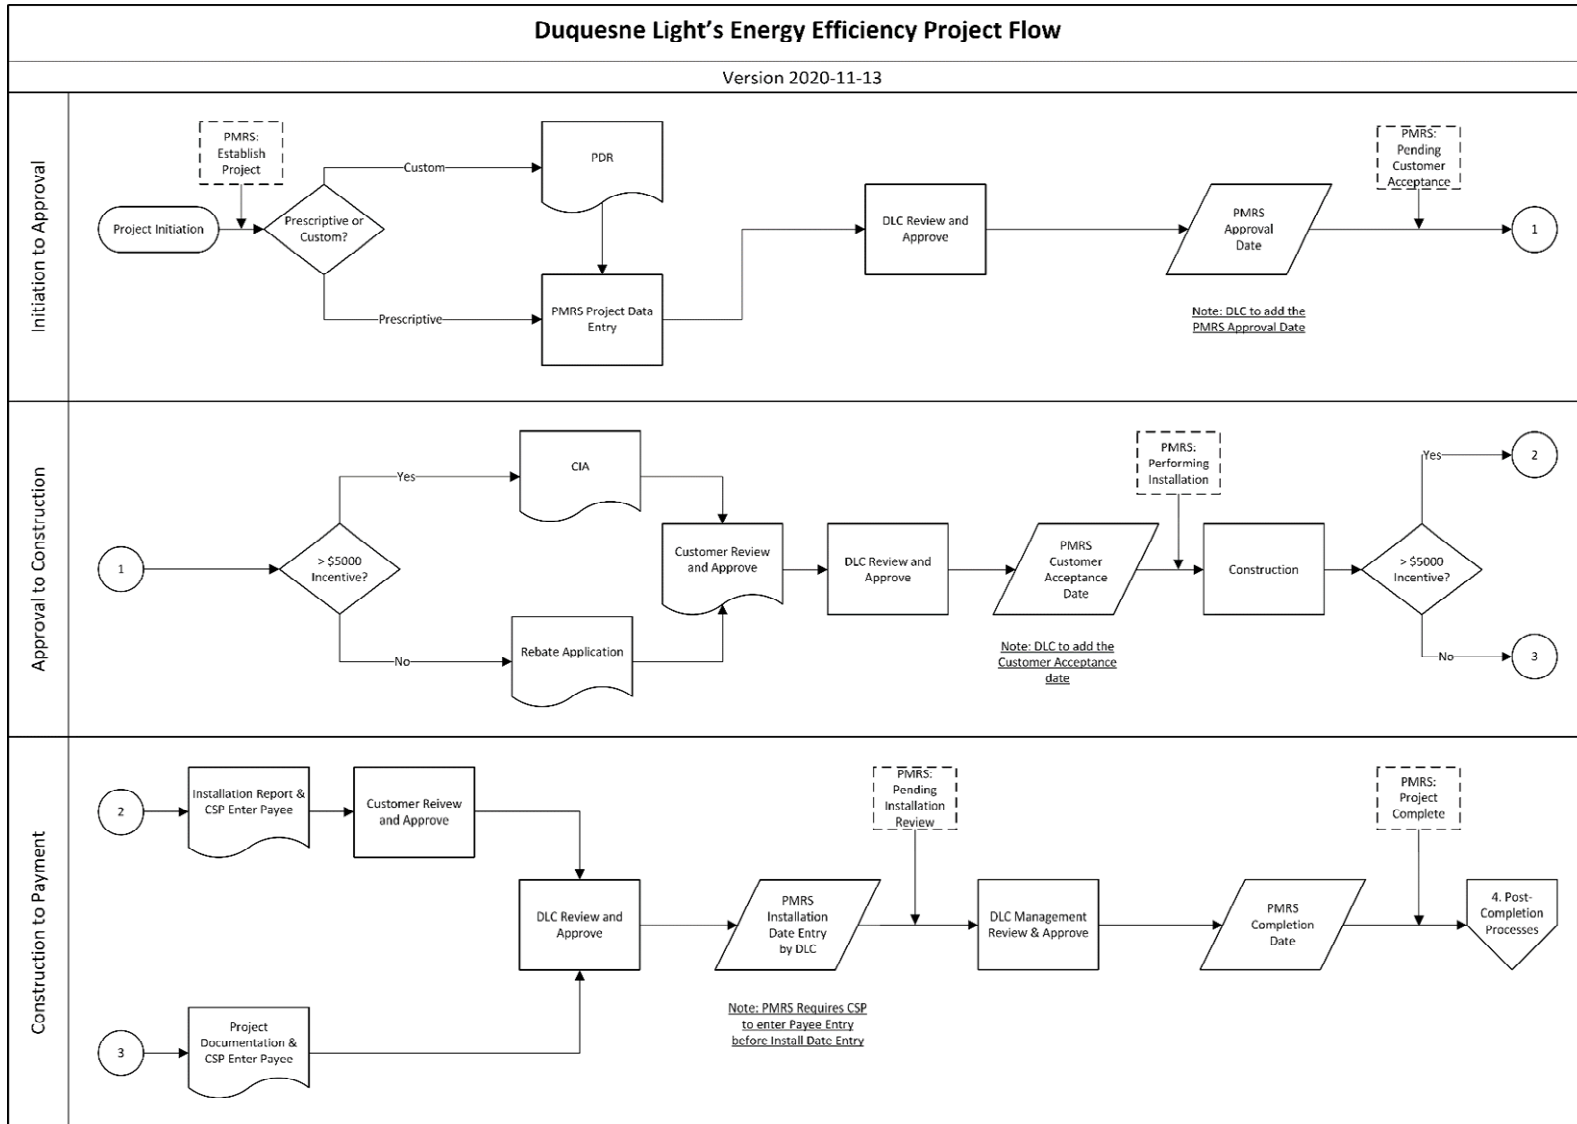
Duquesne Light's Energy Efficiency Project Flow

Version 2020-11-13

Initiation to Approval

PMRS: Establish Project

Project Initiation

Prescriptive or Custom?

Custom

PDR

Prescriptive

PMRS Project Data Entry

DLC Review and Approve

PMRS Approval Date

Note: DLC to add the PMRS Approval Date

PMRS: Pending Customer Acceptance

1

Approval to Construction

1

> $5000 Incentive?

Yes

CIA

No

Rebate Application

Customer Review and Approve

DLC Review and Approve

PMRS Customer Acceptance Date

Note: DLC to add the Customer Acceptance date

PMRS: Performing Installation

Construction

> $5000 Incentive?

Yes

2

No

3

Construction to Payment

2

Installation Report & CSP Enter Payee

Customer Reivew and Approve

3

Project Documentation & CSP Enter Payee

DLC Review and Approve

PMRS Installation Date Entry by DLC

Note: PMRS Requires CSP to enter Payee Entry before Install Date Entry

PMRS: Pending Installation Review

DLC Management Review & Approve

PMRS Completion Date

PMRS: Project Complete

4. Post-Completion Processes